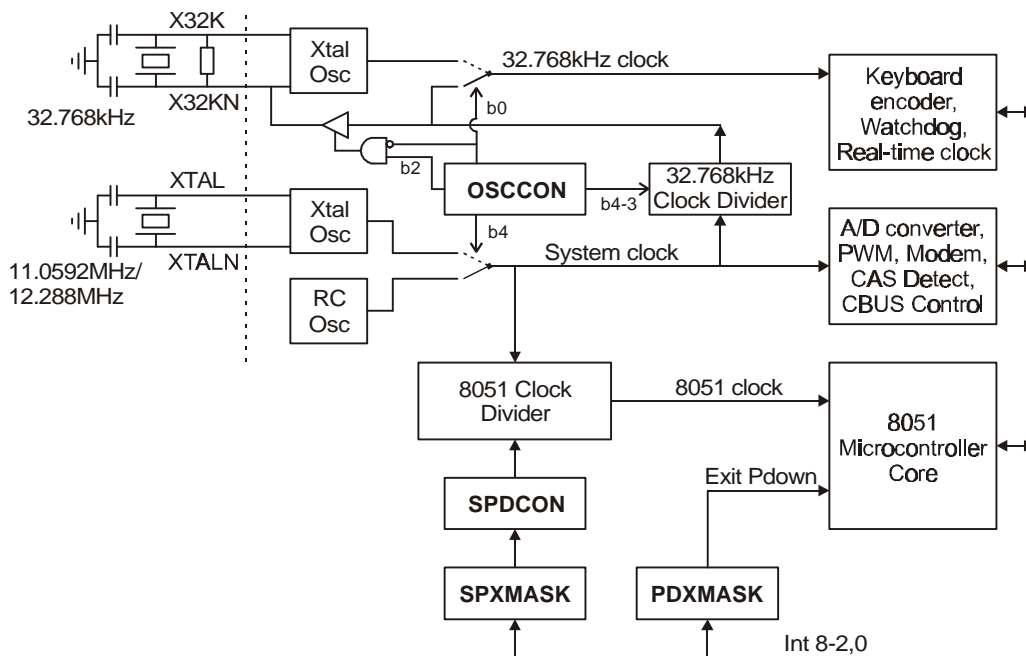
X32K

X32KN

32.768kHz

Xtal Osc

32.768kHz clock

b0

Keyboard encoder, Watchdog, Real-time clock

b2

OSCCON

b4-3

32.768kHz Clock Divider

XTAL

XTALN

11.0592MHz/ 12.288MHz

Xtal Osc

b4

System clock

A/D converter, PWM, Modem, CAS Detect, CBUS Control

RC Osc

8051 Clock Divider

8051 clock

8051 Microcontroller Core

Exit Pdown

SPDCON

SPXMASK

PDXMASK

Int 8-2,0